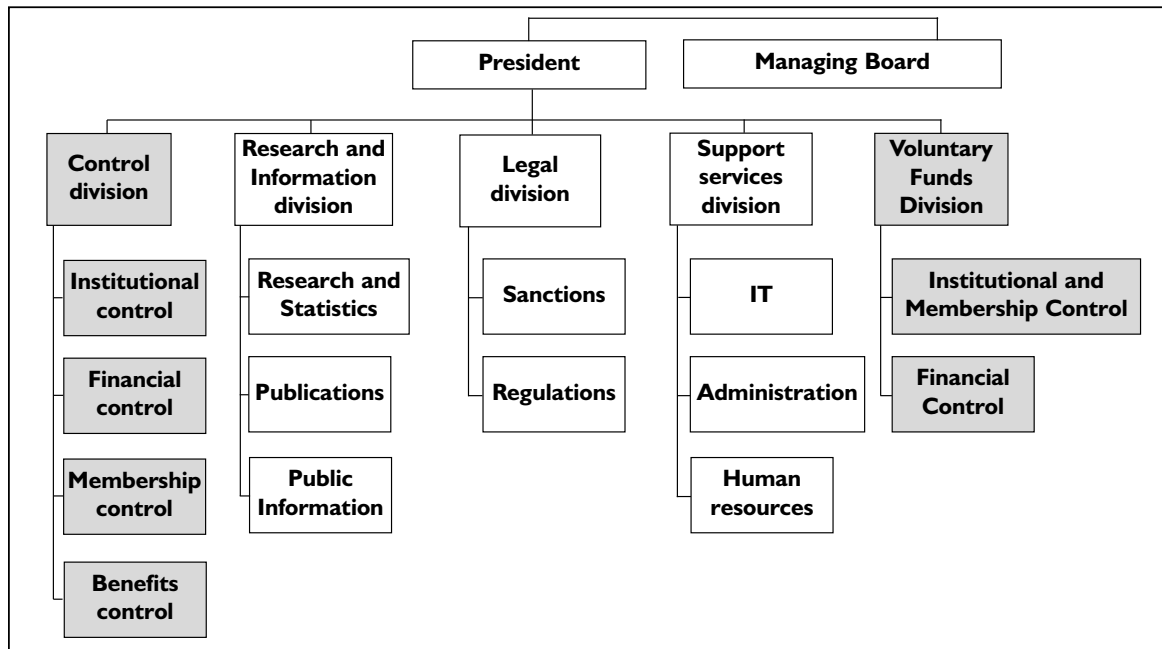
President

Managing Board

Control division

Institutional control

Financial control

Membership control

Benefits control

Research and Information division

Research and Statistics

Publications

Public Information

Legal division

Sanctions

Regulations

Support services division

IT

Administration

Human resources

Voluntary Funds Division

Institutional and Membership Control

Financial Control